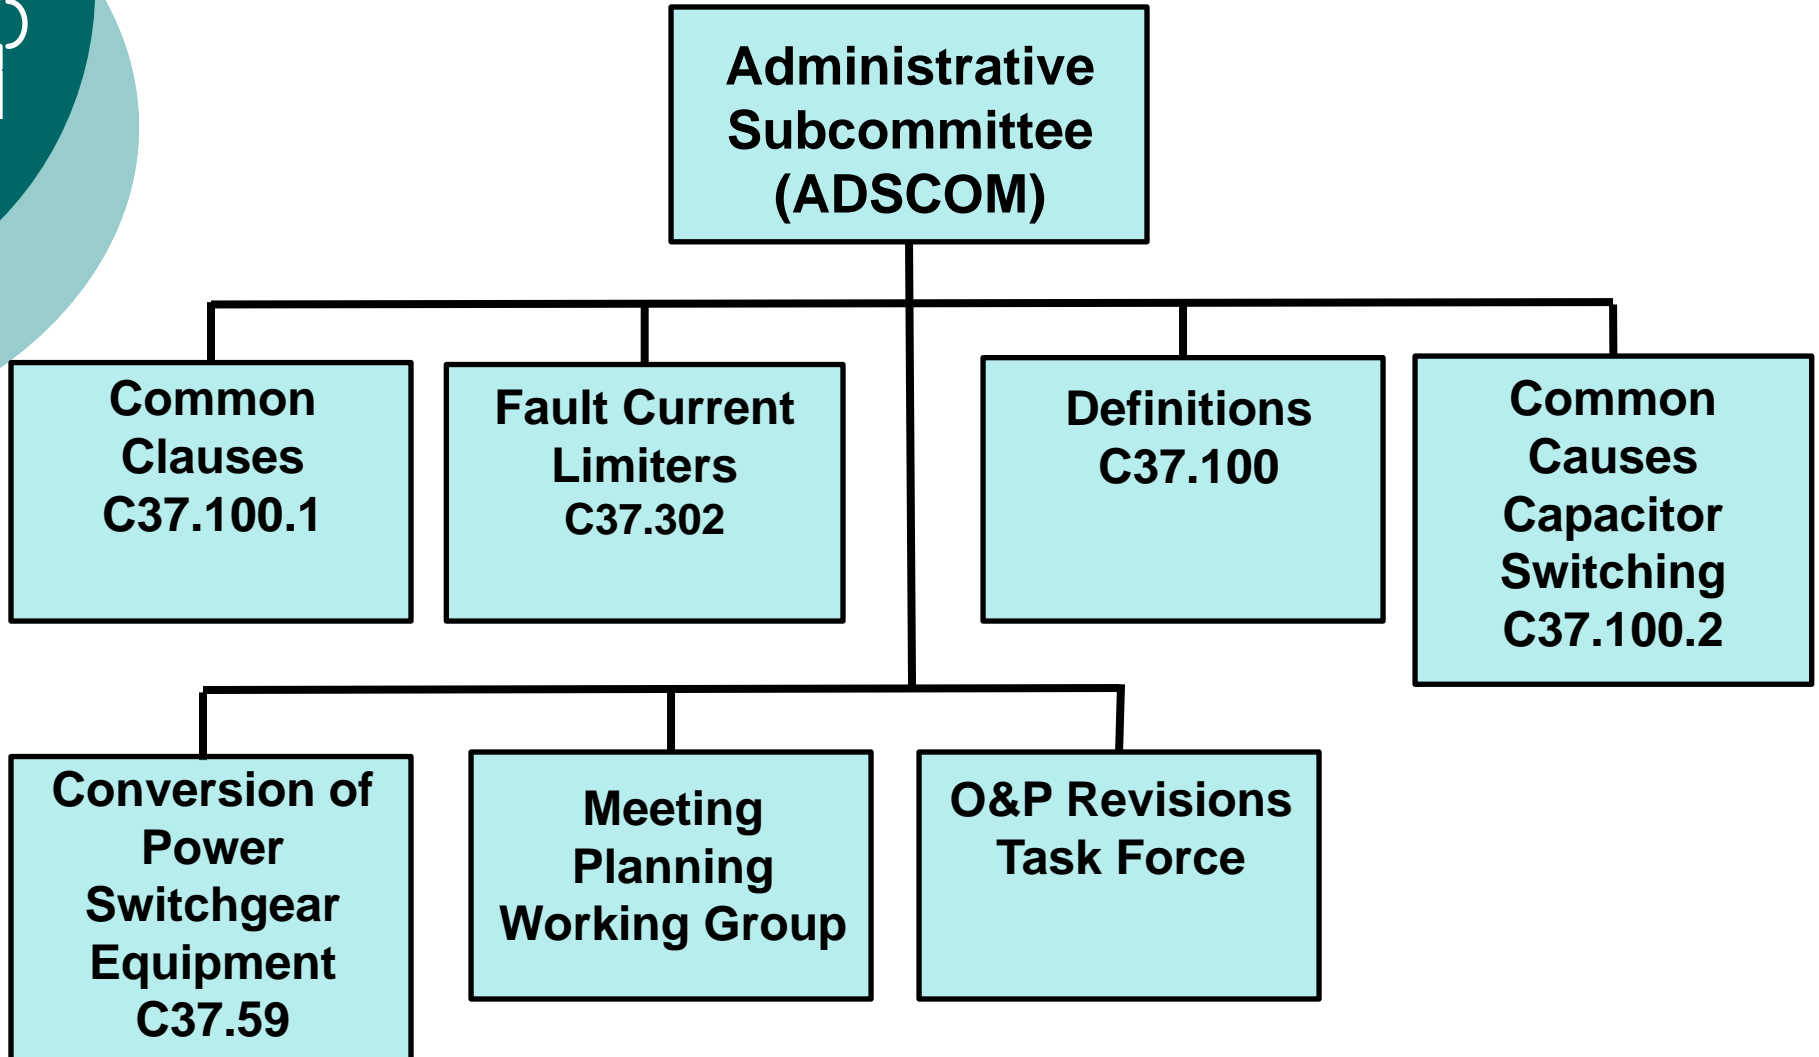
Administrative Subcommittee (ADSCOM)

Common Clauses C37.100.1

Fault Current Limiters C37.302

Definitions C37.100

Common Causes Capacitor Switching C37.100.2

Conversion of Power Switchgear Equipment C37.59

Meeting Planning Working Group

O&P Revisions Task Force